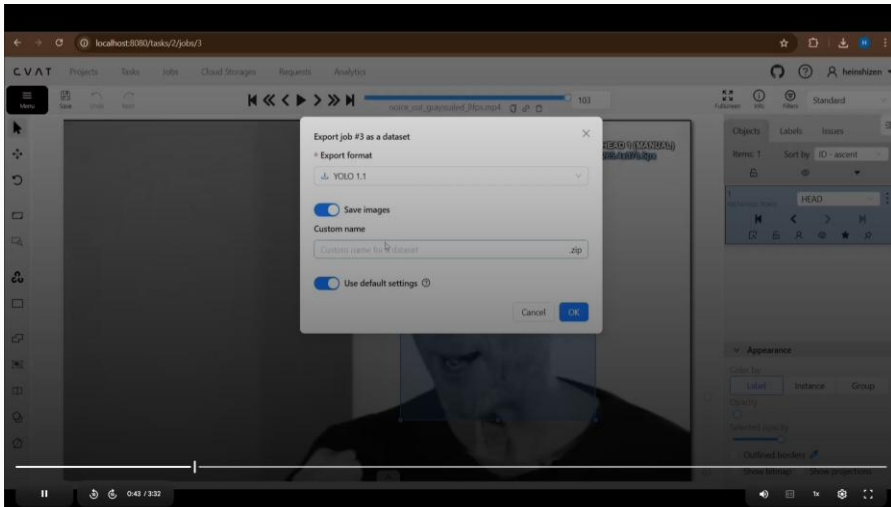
localhost:8080/tasks/2/jobs/3

CVAT Projects Tasks Jobs Cloud Storages Requests Analytics

heinshizen

Menu Save Undo Redo

noise_cut_grayscaled_1fps.mp4 103

Fullscreen Info Filters Standard

Objects Labels Issues

Items: 1 Sort by ID - ascent

1 HEAD

HEAD 1 (MANUAL)

Export job #3 as a dataset

* Export format

YOLO 1.1

Save images

Custom name

Custom name for a dataset .zip

Use default settings

Cancel OK

Appearance

Color by

Label Instance Group

Opacity

Selected opacity

Outlined borders

Show bitmap Show projections

0:43 / 3:32

1x